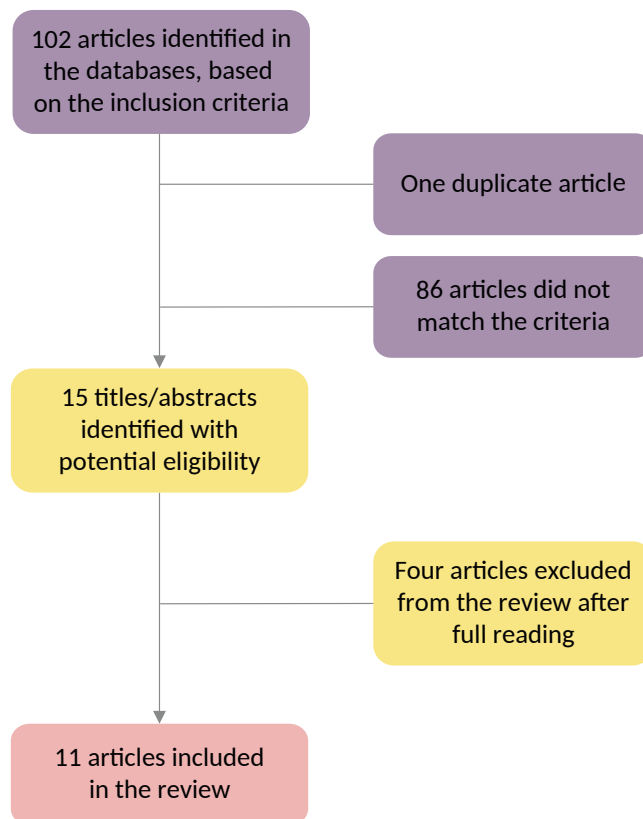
102 articles identified in the databases, based on the inclusion criteria

One duplicate article

86 articles did not match the criteria

15 titles/abstracts identified with potential eligibility

Four articles excluded from the review after full reading

11 articles included in the review